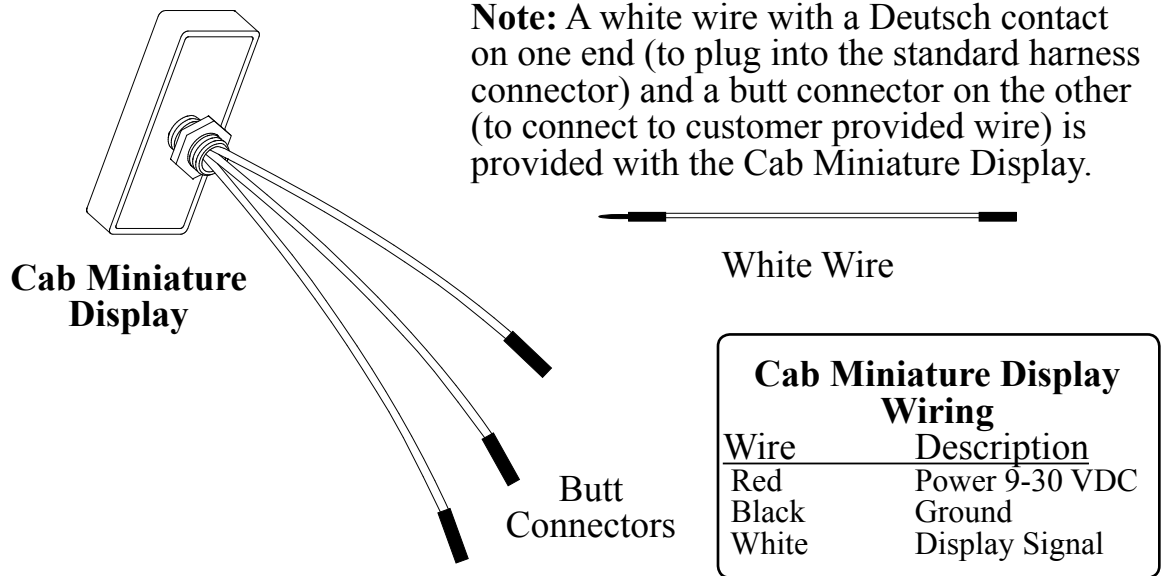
**Note:** A white wire with a Deutsch contact on one end (to plug into the standard harness connector) and a butt connector on the other (to connect to customer provided wire) is provided with the Cab Miniature Display.

White Wire

**Cab Miniature Display**

Butt Connectors

**Cab Miniature Display Wiring**

| Wire | Description |
|---|---|
| Red | Power 9-30 VDC |
| Black | Ground |
| White | Display Signal |